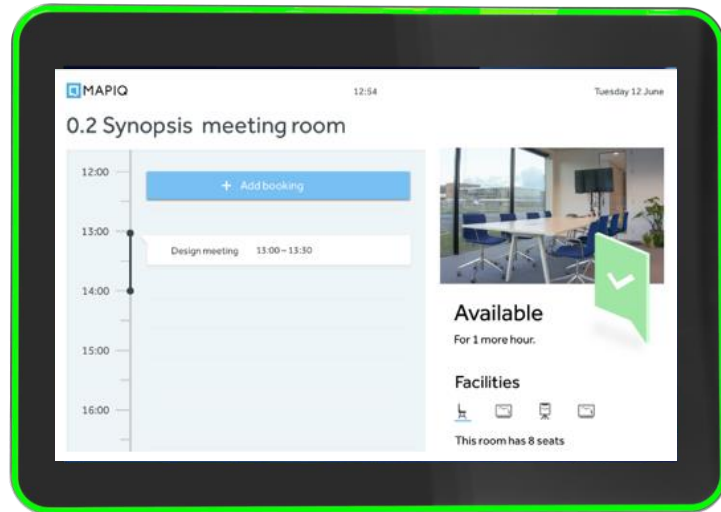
MAPIQ

12:54

Tuesday 12 June

0.2 Synopsis meeting room

12:00

+ Add booking

13:00

Design meeting 13:00 – 13:30

14:00

15:00

16:00

Available

For 1 more hour.

Facilities

This room has 8 seats